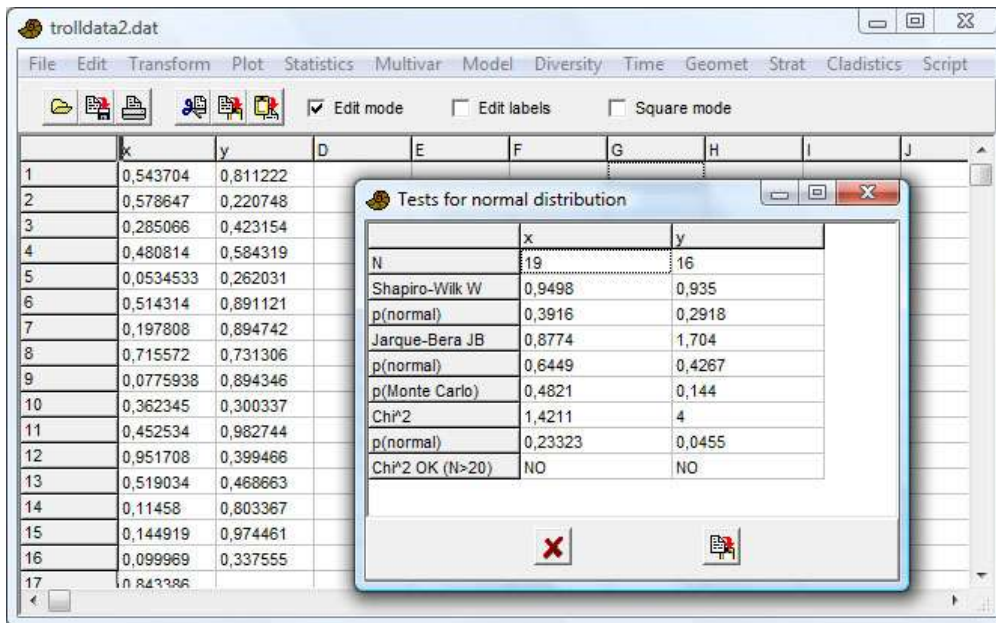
trolldata2.dat

File Edit Transform Plot Statistics Multivar Model Diversity Time Geomet Strat Cladistics Script

Edit mode Edit labels Square mode

| | x | y | D | E | F | G | H | I | J |
|---|---|---|---|---|---|---|---|---|---|
| 1 | 0,543704 | 0,811222 | | | | | | | |
| 2 | 0,578647 | 0,220748 | | | | | | | |
| 3 | 0,285066 | 0,423154 | | | | | | | |
| 4 | 0,480814 | 0,584319 | | | | | | | |
| 5 | 0,0534533 | 0,262031 | | | | | | | |
| 6 | 0,514314 | 0,891121 | | | | | | | |
| 7 | 0,197808 | 0,894742 | | | | | | | |
| 8 | 0,715572 | 0,731306 | | | | | | | |
| 9 | 0,0775938 | 0,894346 | | | | | | | |
| 10 | 0,362345 | 0,300337 | | | | | | | |
| 11 | 0,452534 | 0,982744 | | | | | | | |
| 12 | 0,951708 | 0,399466 | | | | | | | |
| 13 | 0,519034 | 0,468663 | | | | | | | |
| 14 | 0,11458 | 0,803367 | | | | | | | |
| 15 | 0,144919 | 0,974461 | | | | | | | |
| 16 | 0,099969 | 0,337555 | | | | | | | |
| 17 | 0,843386 | | | | | | | | |

Tests for normal distribution

| | x | y |
|---|---|---|
| N | 19 | 16 |
| Shapiro-Wilk W | 0,9498 | 0,935 |
| p(normal) | 0,3916 | 0,2918 |
| Jarque-Bera JB | 0,8774 | 1,704 |
| p(normal) | 0,6449 | 0,4267 |
| p(Monte Carlo) | 0,4821 | 0,144 |
| Chi^2 | 1,4211 | 4 |
| p(normal) | 0,23323 | 0,0455 |
| Chi^2 OK (N>20) | NO | NO |